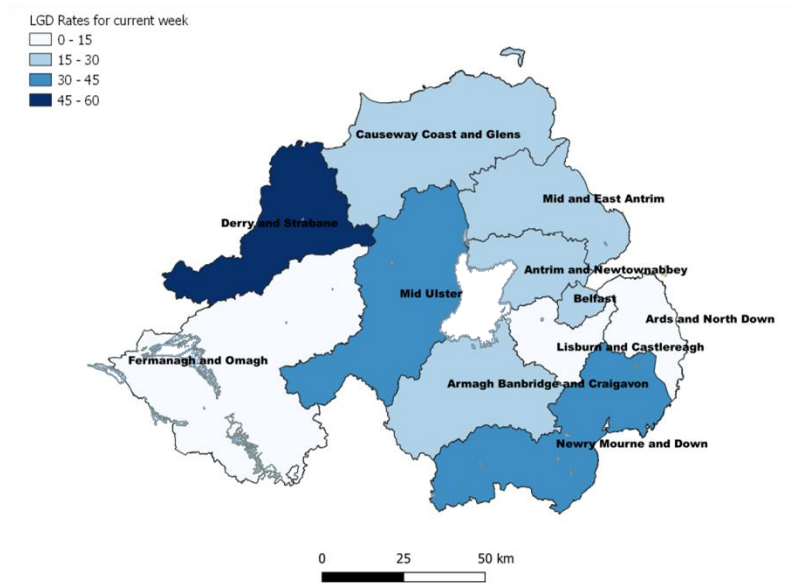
LGD Rates for current week
0 - 15
15 - 30
30 - 45
45 - 60

Causeway Coast and Glens
Derry and Strabane
Mid and East Antrim
Antrim and Newtownabbey
Mid Ulster
Belfast
Ards and North Down
Lisburn and Castlereagh
Fermanagh and Omagh
Armagh Banbridge and Craigavon
Newry Mourne and Down

0
25
50 km